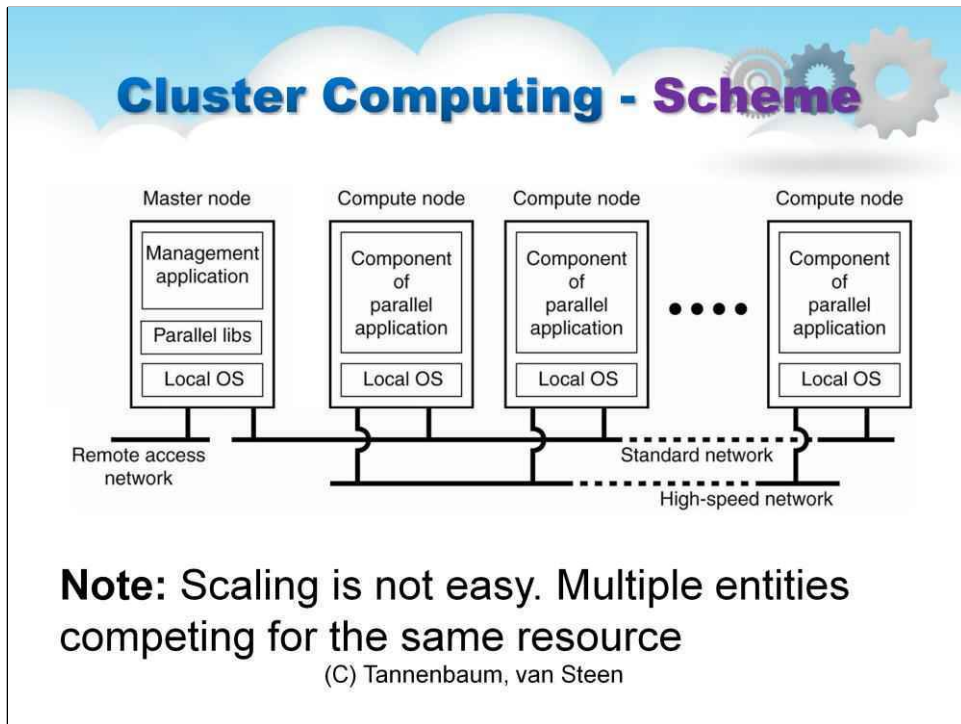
Cluster Computing - Scheme

Master node

Management application

Parallel libs

Local OS

Compute node

Component of parallel application

Local OS

Compute node

Component of parallel application

Local OS

Compute node

Component of parallel application

Local OS

Remote access network

Standard network

High-speed network

Note: Scaling is not easy. Multiple entities competing for the same resource

(C) Tannenbaum, van Steen